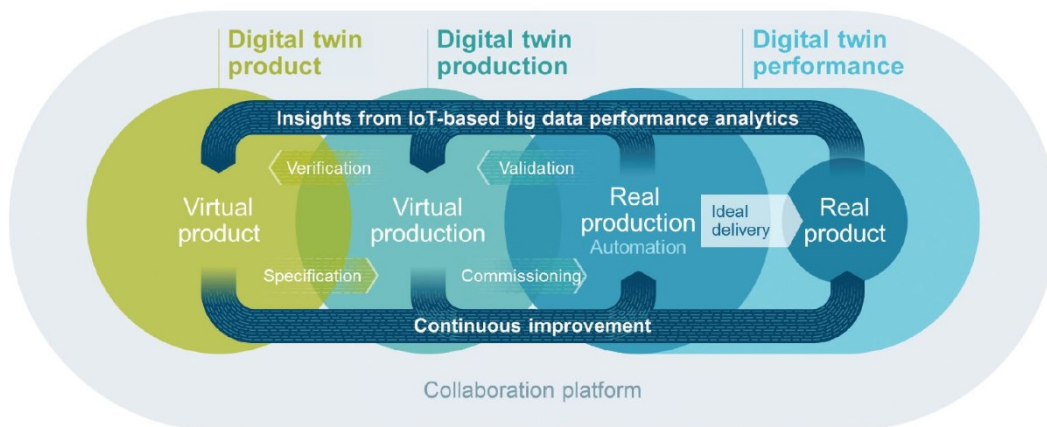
Digital twin product

Digital twin production

Digital twin performance

Insights from IoT-based big data performance analytics

Verification

Validation

Virtual product

Virtual production

Real production
Automation

Ideal delivery

Real product

Specification

Commissioning

Continuous improvement

Collaboration platform